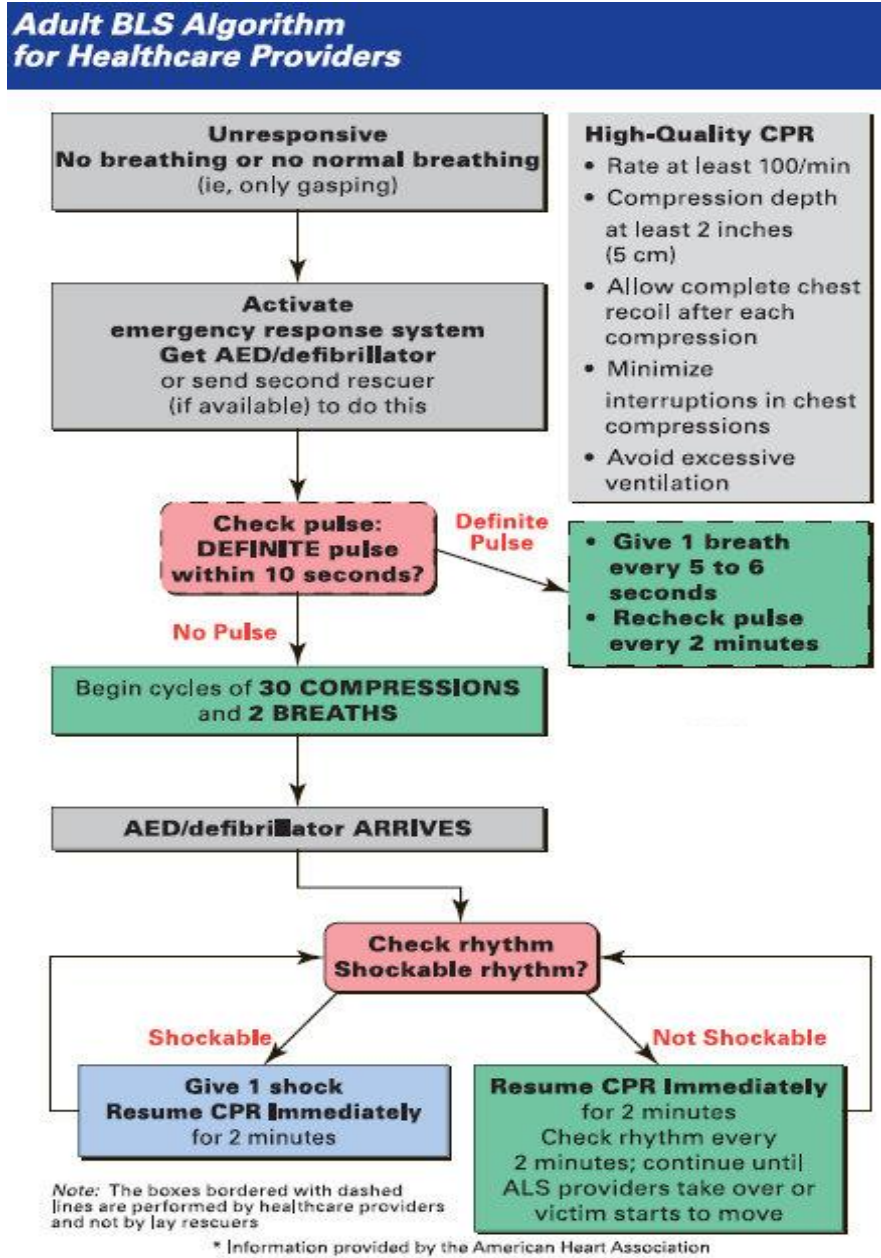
Adult BLS Algorithm for Healthcare Providers

Unresponsive
No breathing or no normal breathing
(ie, only gasping)

High-Quality CPR
• Rate at least 100/min
• Compression depth at least 2 inches (5 cm)
• Allow complete chest recoil after each compression
• Minimize interruptions in chest compressions
• Avoid excessive ventilation

Activate emergency response system
Get AED/defibrillator
or send second rescuer (if available) to do this

Check pulse:
DEFINITE pulse within 10 seconds?

Definite Pulse

• Give 1 breath every 5 to 6 seconds
• Recheck pulse every 2 minutes

No Pulse

Begin cycles of 30 COMPRESSIONS and 2 BREATHS

AED/defibrillator ARRIVES

Check rhythm
Shockable rhythm?

Shockable

Not Shockable

Give 1 shock
Resume CPR Immediately
for 2 minutes

Resume CPR Immediately
for 2 minutes
Check rhythm every 2 minutes; continue until ALS providers take over or victim starts to move

Note: The boxes bordered with dashed lines are performed by healthcare providers and not by lay rescuers

* Information provided by the American Heart Association